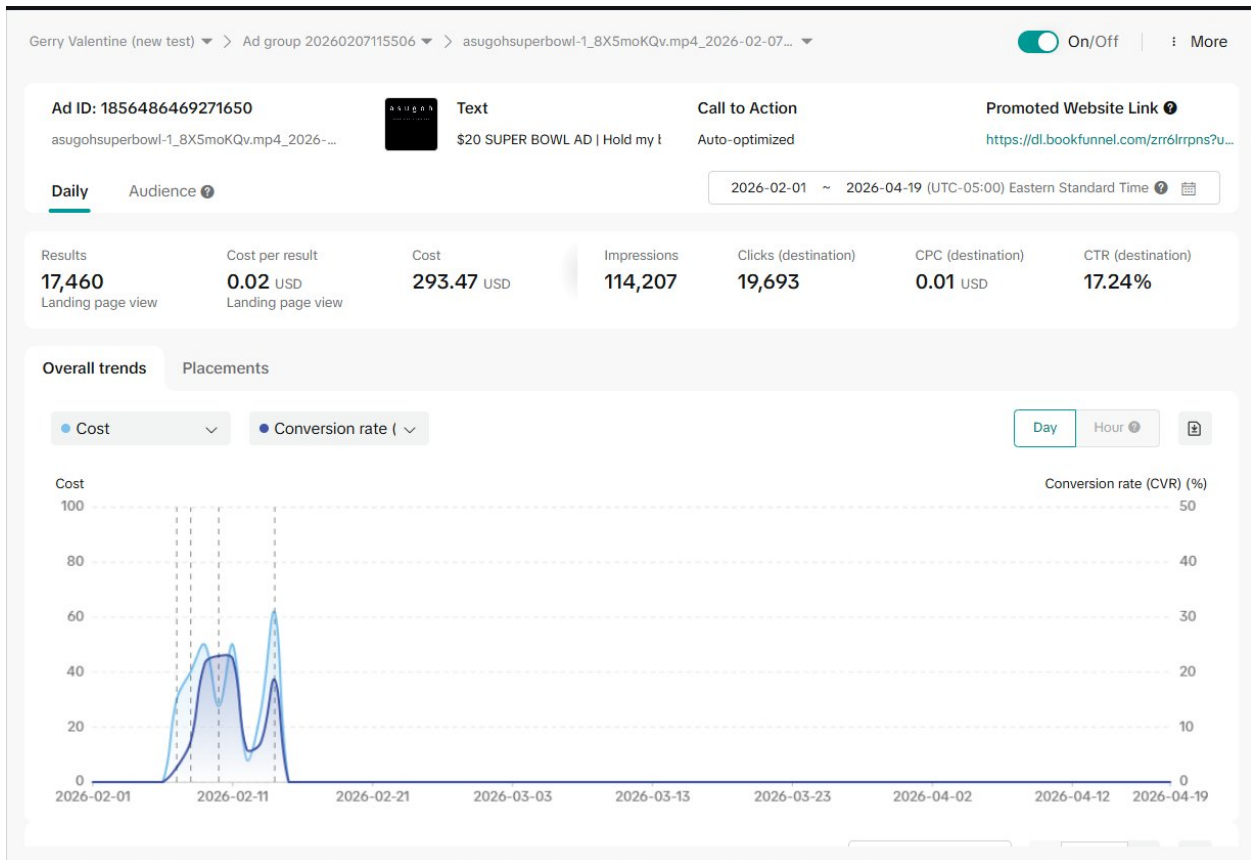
Gerry Valentine (new test) ▾ > Ad group 20260207115506 ▾ > asugohsuperbowl-1_8X5moKQv.mp4_2026-02-07... ▾

On/Off

⁝ More

Ad ID: 1856486469271650

asugohsuperbowl-1_8X5moKQv.mp4_2026-...

asugoh

Text

$20 SUPER BOWL AD | Hold my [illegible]

Call to Action

Auto-optimized

Promoted Website Link

https://dl.bookfunnel.com/zrr6lrrpns?u...

Daily

Audience

2026-02-01 ~ 2026-04-19 (UTC-05:00) Eastern Standard Time

Results
17,460
Landing page view

Cost per result
0.02 USD
Landing page view

Cost
293.47 USD

Impressions
114,207

Clicks (destination)
19,693

CPC (destination)
0.01 USD

CTR (destination)
17.24%

Overall trends

Placements

Cost

Conversion rate (

Day

Hour

Cost

Conversion rate (CVR) (%)

100
80
60
40
20
0

50
40
30
20
10
0

2026-02-01
2026-02-11
2026-02-21
2026-03-03
2026-03-13
2026-03-23
2026-04-02
2026-04-12
2026-04-19